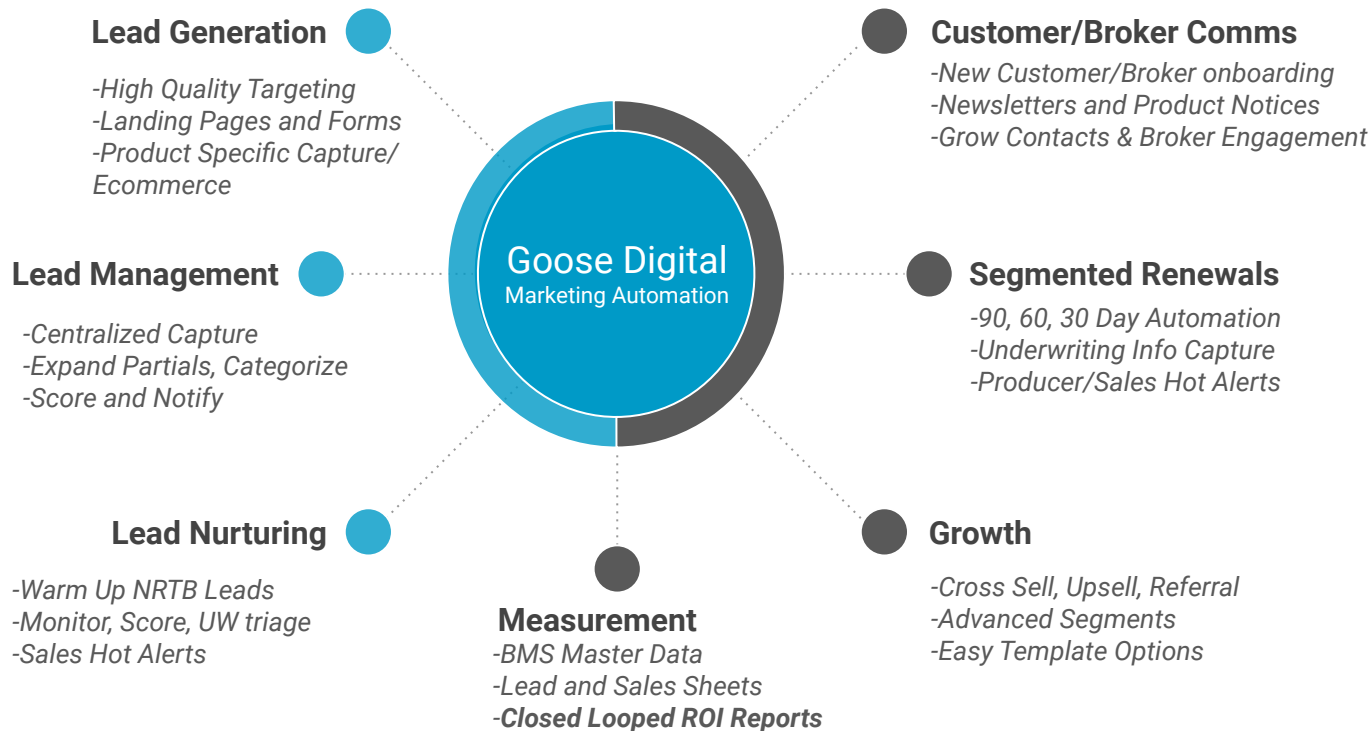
Lead Generation

-High Quality Targeting
-Landing Pages and Forms
-Product Specific Capture/ Ecommerce

Customer/Broker Comms

-New Customer/Broker onboarding
-Newsletters and Product Notices
-Grow Contacts & Broker Engagement

Goose Digital
Marketing Automation

Lead Management

-Centralized Capture
-Expand Partials, Categorize
-Score and Notify

Segmented Renewals

-90, 60, 30 Day Automation
-Underwriting Info Capture
-Producer/Sales Hot Alerts

Lead Nurturing

-Warm Up NRTB Leads
-Monitor, Score, UW triage
-Sales Hot Alerts

Measurement

-BMS Master Data
-Lead and Sales Sheets
-Closed Looped ROI Reports

Growth

-Cross Sell, Upsell, Referral
-Advanced Segments
-Easy Template Options